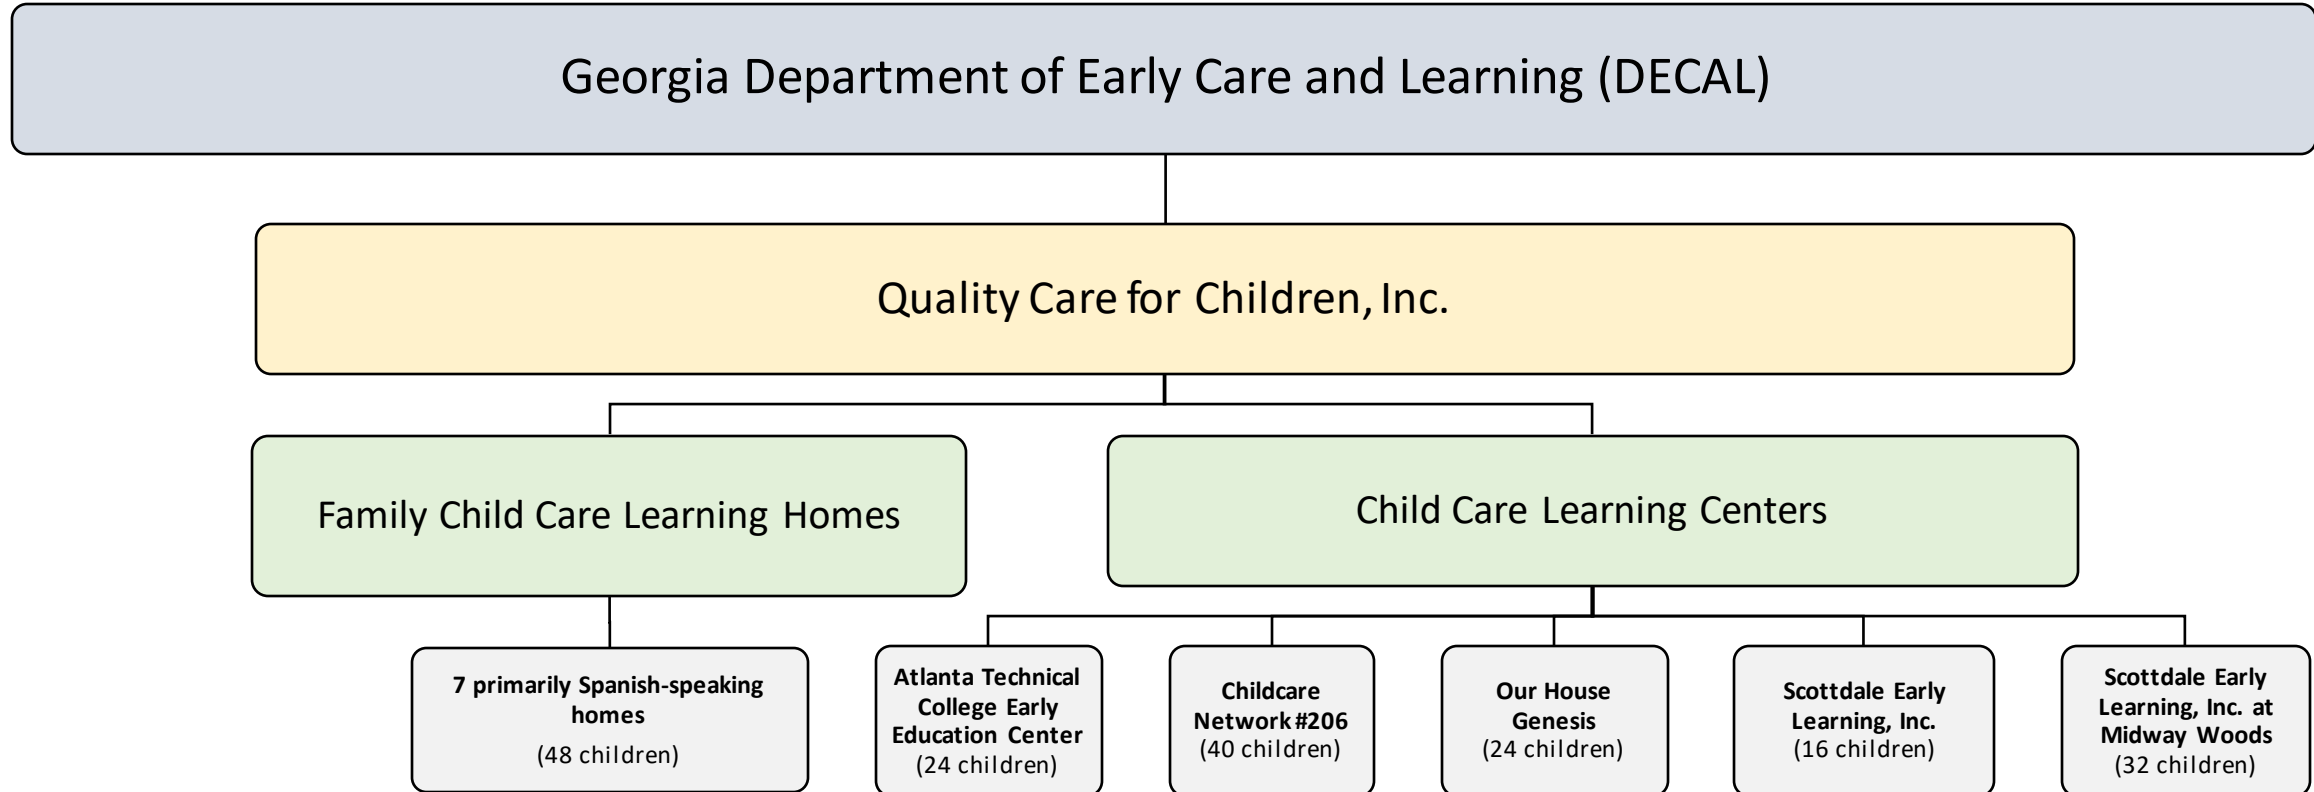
Georgia Department of Early Care and Learning (DECAL)

Quality Care for Children, Inc.

Family Child Care Learning Homes

Child Care Learning Centers

7 primarily Spanish-speaking homes
(48 children)

Atlanta Technical College Early Education Center
(24 children)

Childcare Network #206
(40 children)

Our House Genesis
(24 children)

Scottdale Early Learning, Inc.
(16 children)

Scottdale Early Learning, Inc. at Midway Woods
(32 children)